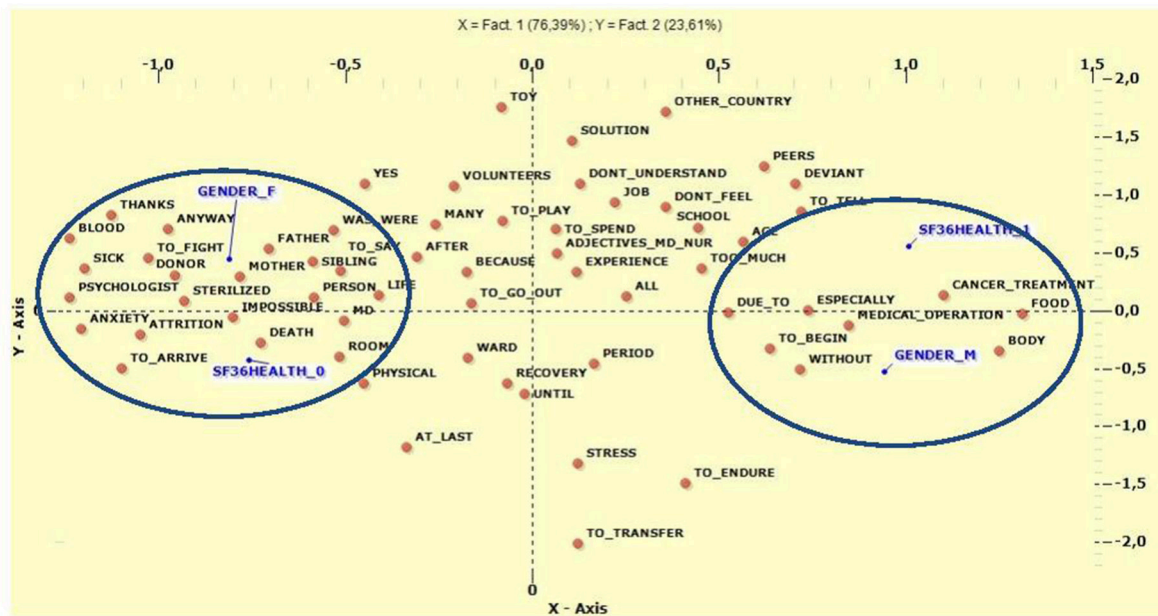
X = Fact. 1 (76,39%) ; Y = Fact. 2 (23,61%)

-1,0
-0,5
0,0
0,5
1,0
1,5

2,0
1,5
1,0
0,5
0,0
-0,5
-1,0
-1,5
-2,0

Y - Axis
X - Axis
0

TOY
OTHER_COUNTRY
SOLUTION
PEERS
YES
VOLUNTEERS
DONT_UNDERSTAND
DEVIANT
GENDER_F
THANKS
JOB
DONT_FEEL
ANYWAY
WAS_WERE
MANY
TO_PLAY
SCHOOL
TO_TEL
BLOOD
TO_SPEND
AGE
SF36HEALTH_1
FATHER
TO_SAY
AFTER
ADJECTIVES_MD_NUR
TO_FIGHT
SICK
DONOR
MOTHER
SIBLING
BECAUSE
EXPERIENCE
TOO_MUCH
PERSON
LIFE
CANCER_TREATMENT
PSYCHOLOGIST
STERILIZED
TO_GO_OUT
ALL
IMPOSSIBLE
DUE_TO
ESPECIALLY
FOOD
ANXIETY
MD
MEDICAL_OPERATION
ATTRITION
DEATH
TO_BEGIN
BODY
WARD
PERIOD
GENDER_M
TO_ARRIVE
ROOM
WITHOUT
SF36HEALTH_0
PHYSICAL
RECOVERY
UNTIL
AT_LAST
STRESS
TO_ENDURE
TO_TRANSFER